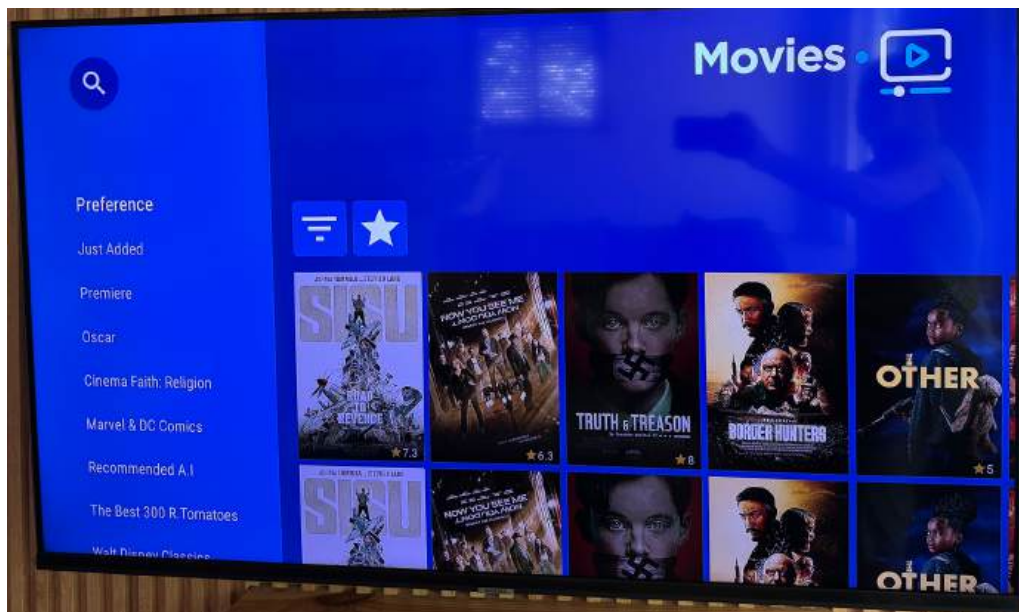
Movies

Preference

Just Added

Premiere

Oscar

Cinema Faith: Religion

Marvel & DC Comics

Recommended A.I

The Best 300 R.Tomatoes

Walt Disney Classics

SISU
ROAD TO REVENGE
7.3

NOW YOU SEE ME
NOW YOU DON'T
6.3

TRUTH & TREASON
8

BORDER HUNTERS

OTHER
5

SISU

NOW YOU SEE ME
NOW YOU DON'T

OTHER